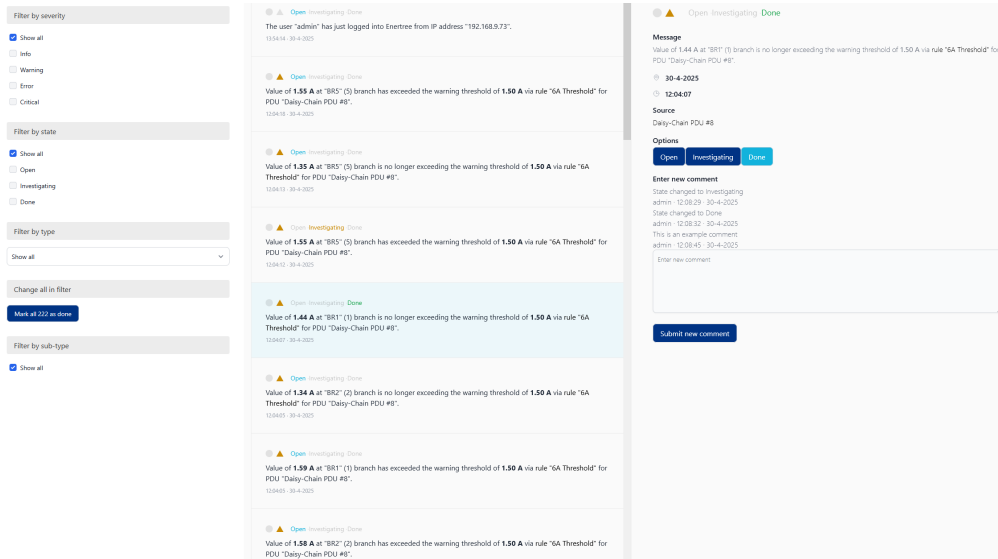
Filter by severity

Show all

Info

Warning

Error

Critical

Filter by state

Show all

Open

Investigating

Done

Filter by type

Show all

Change all in filter

Mark all 222 as done

Filter by sub-type

Show all

Open Investigating Done

The user "admin" has just logged into Enertree from IP address "192.168.9.73".

13:54:14 · 30-4-2025

Open Investigating Done

Value of **1.55 A** at "BR5" (5) branch has exceeded the warning threshold of **1.50 A** via rule "6A Threshold" for PDU "Daisy-Chain PDU #8".

12:04:18 · 30-4-2025

Open Investigating Done

Value of **1.35 A** at "BR5" (5) branch is no longer exceeding the warning threshold of **1.50 A** via rule "6A Threshold" for PDU "Daisy-Chain PDU #8".

12:04:13 · 30-4-2025

Open Investigating Done

Value of **1.55 A** at "BR5" (5) branch has exceeded the warning threshold of **1.50 A** via rule "6A Threshold" for PDU "Daisy-Chain PDU #8".

12:04:12 · 30-4-2025

Open Investigating Done

Value of **1.44 A** at "BR1" (1) branch is no longer exceeding the warning threshold of **1.50 A** via rule "6A Threshold" for PDU "Daisy-Chain PDU #8".

12:04:07 · 30-4-2025

Open Investigating Done

Value of **1.34 A** at "BR2" (2) branch is no longer exceeding the warning threshold of **1.50 A** via rule "6A Threshold" for PDU "Daisy-Chain PDU #8".

12:04:03 · 30-4-2025

Open Investigating Done

Value of **1.59 A** at "BR1" (1) branch has exceeded the warning threshold of **1.50 A** via rule "6A Threshold" for PDU "Daisy-Chain PDU #8".

12:04:03 · 30-4-2025

Open Investigating Done

Value of **1.58 A** at "BR2" (2) branch has exceeded the warning threshold of **1.50 A** via rule "6A Threshold" for PDU "Daisy-Chain PDU #8".

Open Investigating Done

Message

Value of 1.44 A at "BR1" (1) branch is no longer exceeding the warning threshold of 1.50 A via rule "6A Threshold" for PDU "Daisy-Chain PDU #8".

30-4-2025

12:04:07

Source

Daisy-Chain PDU #8

Options

Open Investigating Done

Enter new comment

State changed to Investigating
admin · 12:08:29 · 30-4-2025
State changed to Done
admin · 12:08:32 · 30-4-2025
This is an example comment
admin · 12:08:45 · 30-4-2025

Enter new comment

Submit new comment